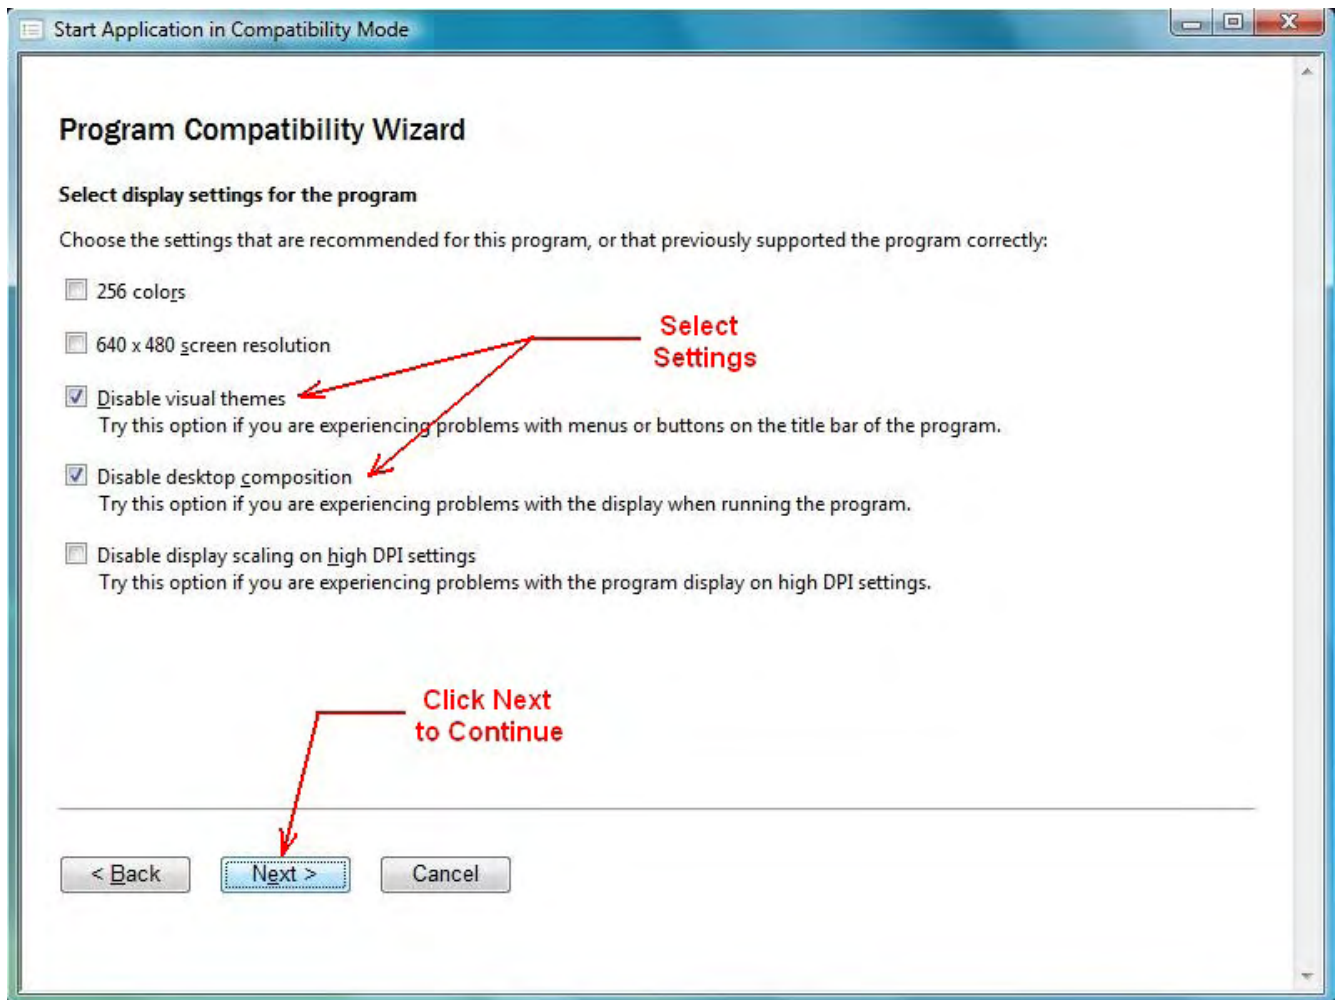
Start Application in Compatibility Mode

Program Compatibility Wizard

Select display settings for the program

Choose the settings that are recommended for this program, or that previously supported the program correctly:

256 colors

640 x 480 screen resolution

Select Settings

Disable visual themes
Try this option if you are experiencing problems with menus or buttons on the title bar of the program.

Disable desktop composition
Try this option if you are experiencing problems with the display when running the program.

Disable display scaling on high DPI settings
Try this option if you are experiencing problems with the program display on high DPI settings.

Click Next to Continue

< Back | Next > | Cancel